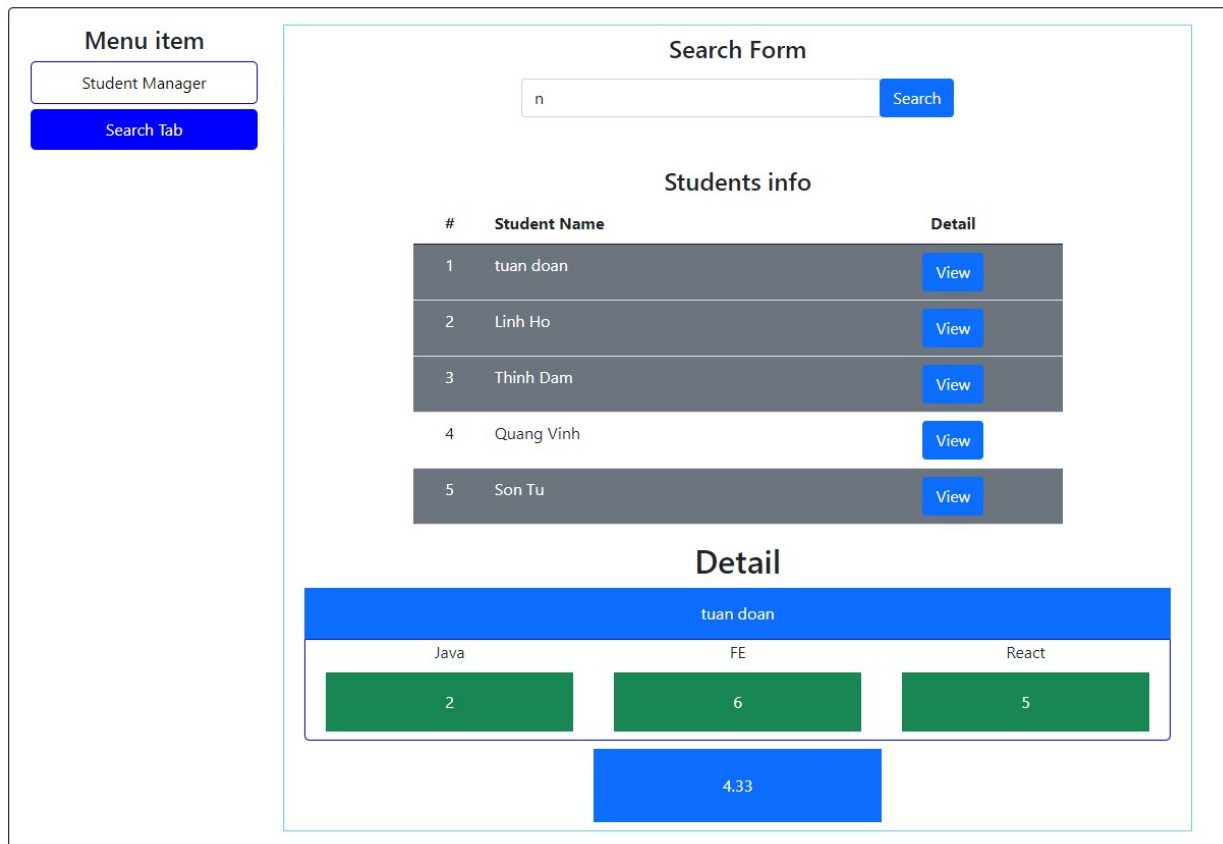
Menu item

Student Manager

Search Tab

Search Form

n

Search

Students info

| # | Student Name | Detail |
|---|---|---|
| 1 | tuan doan | View |
| 2 | Linh Ho | View |
| 3 | Thinh Dam | View |
| 4 | Quang Vinh | View |
| 5 | Son Tu | View |

Detail

tuan doan

| Java | FE | React |
|---|---|---|
| 2 | 6 | 5 |

4.33